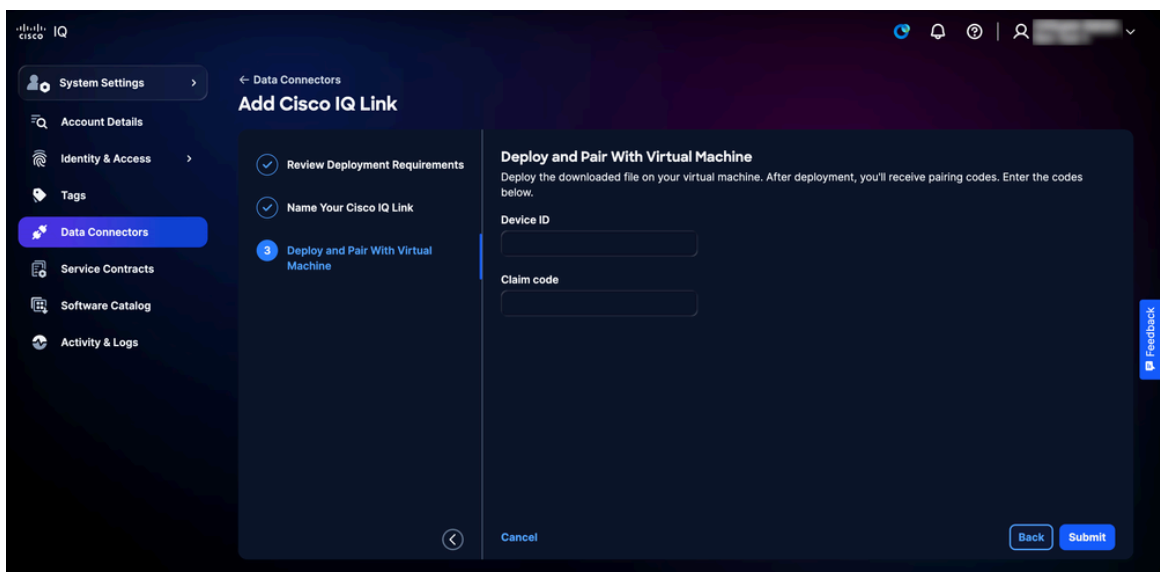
cisco IQ

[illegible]

System Settings

Account Details

Identity & Access

Tags

Data Connectors

Service Contracts

Software Catalog

Activity & Logs

← Data Connectors

Add Cisco IQ Link

Review Deployment Requirements

Name Your Cisco IQ Link

3 Deploy and Pair With Virtual Machine

Deploy and Pair With Virtual Machine

Deploy the downloaded file on your virtual machine. After deployment, you'll receive pairing codes. Enter the codes below.

Device ID

Claim code

Feedback

Cancel

Back

Submit